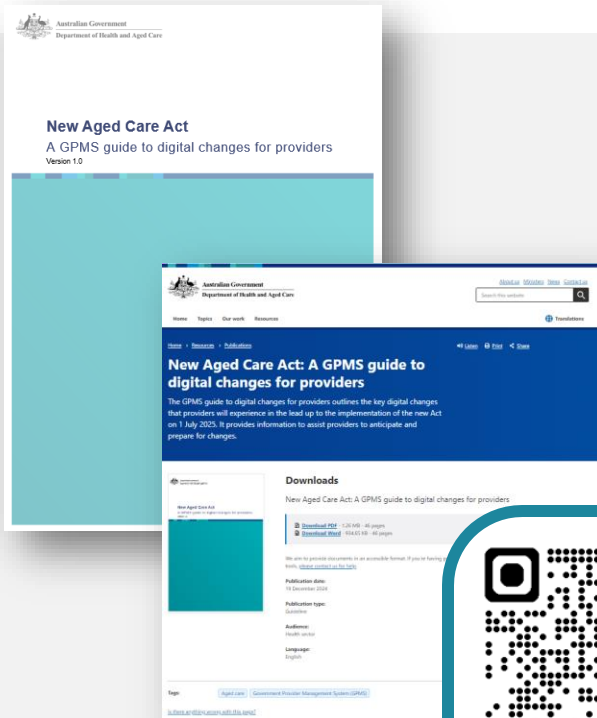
Australian Government
Department of Health and Aged Care

New Aged Care Act
A GPMS guide to digital changes for providers
Version 1.0

Australian Government
Department of Health and Aged Care

About us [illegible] News Contact us
Search this website

Home Topics Our work Resources
Translations

Home > Resources > Publications
Listen Print Share

New Aged Care Act: A GPMS guide to digital changes for providers

The GPMS guide to digital changes for providers outlines the key digital changes that providers will experience in the lead up to the implementation of the new Act on 1 July 2025. It provides information to assist providers to anticipate and prepare for changes.

New Aged Care Act
A GPMS guide to digital changes for providers

Downloads
New Aged Care Act: A GPMS guide to digital changes for providers

Download PDF - 1.24 MB - 46 pages
Download Word - 934.61 KB - 46 pages

We aim to provide documents in an accessible format. If you're having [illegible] tools, please contact us for help.

Publication date:
19 December 2024

Publication type:
Guideline

Audience:
Health sector

Language:
English

Tags: Aged care Government Provider Management System (GPMS)

Is there anything wrong with this page?